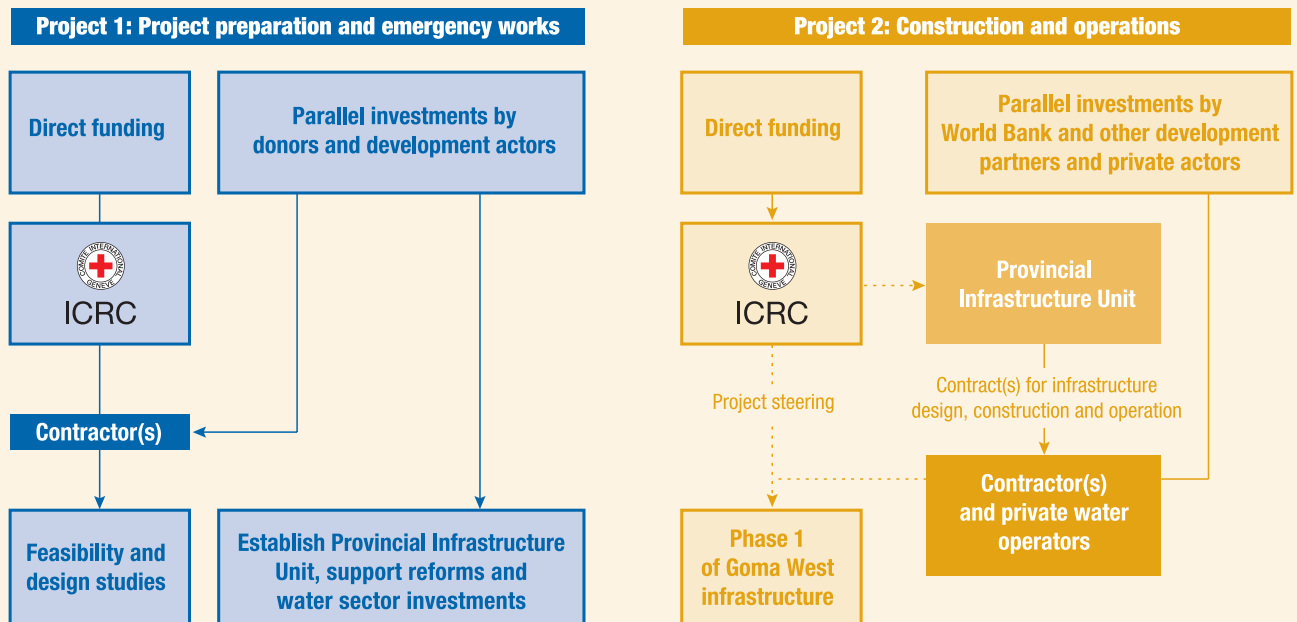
Project 1: Project preparation and emergency works

Direct funding

Parallel investments by donors and development actors

COMITÉ INTERNATIONAL GENÈVE

ICRC

Contractor(s)

Feasibility and design studies

Establish Provincial Infrastructure Unit, support reforms and water sector investments

Project 2: Construction and operations

Direct funding

Parallel investments by World Bank and other development partners and private actors

COMITÉ INTERNATIONAL GENÈVE

ICRC

Provincial Infrastructure Unit

Project steering

Contract(s) for infrastructure design, construction and operation

Contractor(s) and private water operators

Phase 1 of Goma West infrastructure